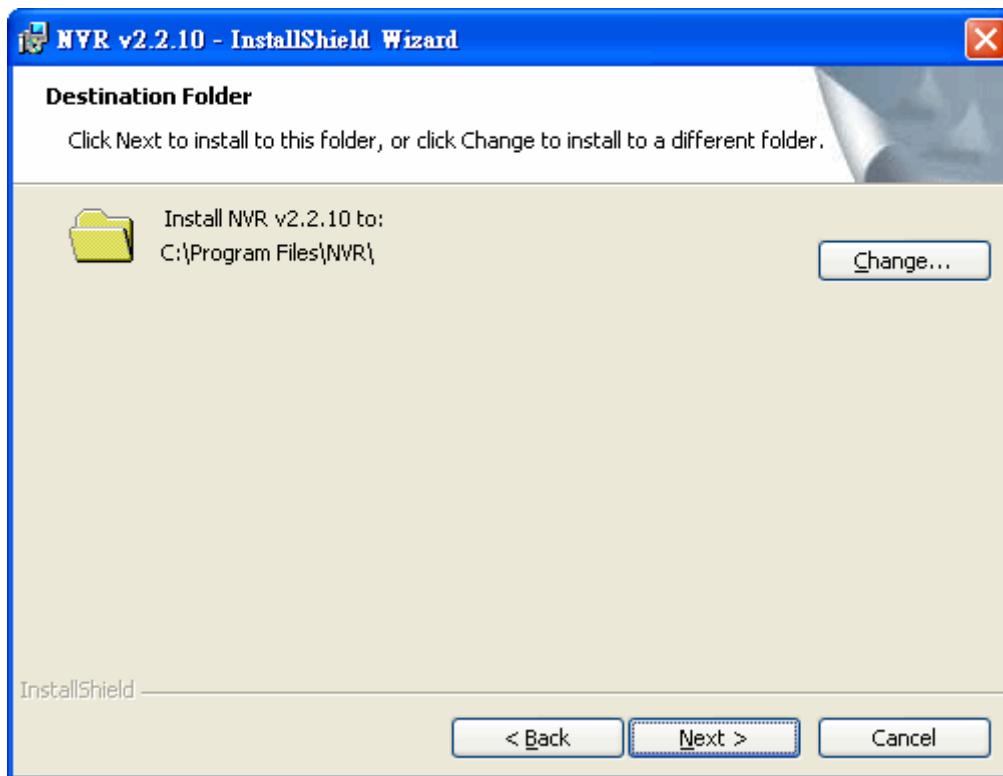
NVR v2.2.10 - InstallShield Wizard

Destination Folder

Click Next to install to this folder, or click Change to install to a different folder.

Install NVR v2.2.10 to:
C:\Program Files\NVR\

Change...

InstallShield

< Back

Next >

Cancel